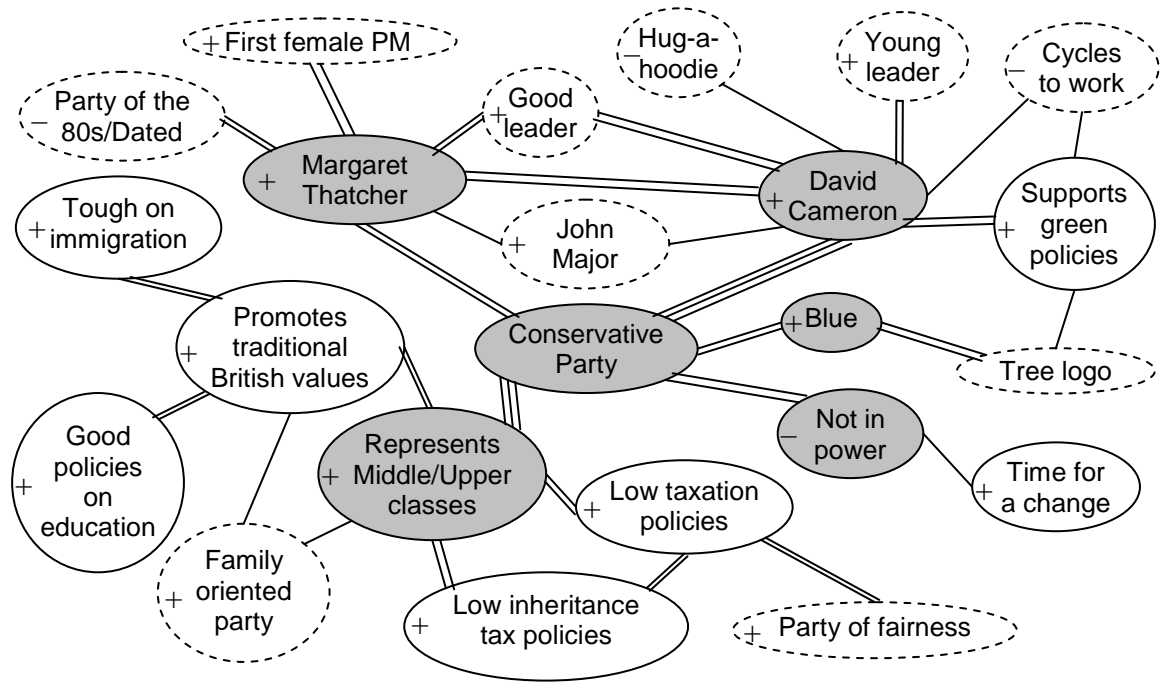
+ First female PM

− Hug-a-hoodie

+ Young leader

− Cycles to work

− Party of the 80s/Dated

+ Good leader

+ Margaret Thatcher

+ David Cameron

+ Tough on immigration

+ John Major

+ Supports green policies

+ Promotes traditional British values

Conservative Party

+ Blue

Tree logo

+ Good policies on education

+ Represents Middle/Upper classes

− Not in power

+ Time for a change

+ Low taxation policies

+ Family oriented party

+ Low inheritance tax policies

+ Party of fairness